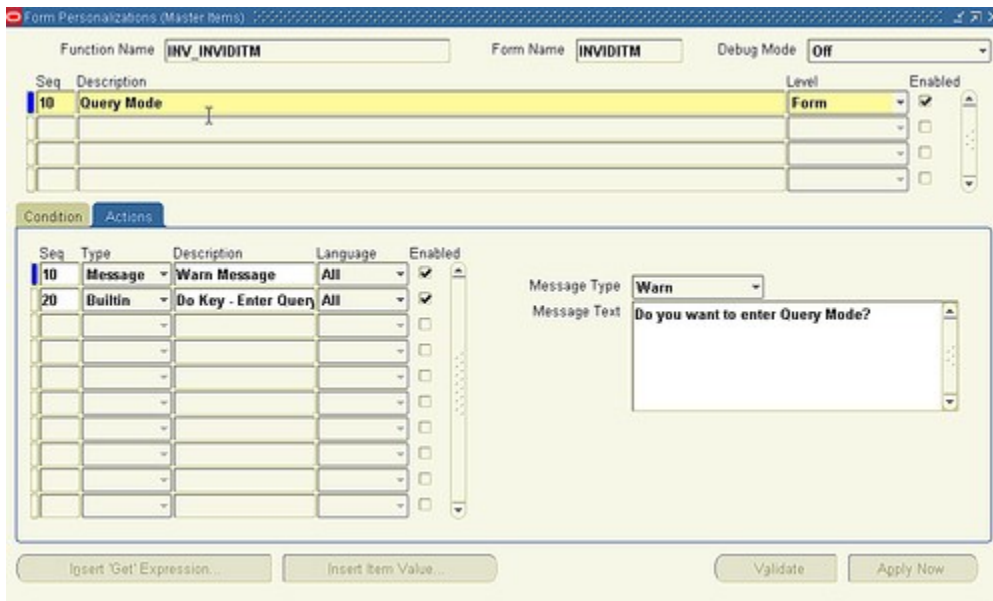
Form Personalizations (Master Items)

Function Name INV_INVIDITM

Form Name INVIDITM

Debug Mode Off

| Seq | Description | Level | Enabled |
|---|---|---|---|
| 10 | Query Mode | Form | ☑ |
| | | | ☐ |
| | | | ☐ |
| | | | ☐ |

Condition Actions

| Seq | Type | Description | Language | Enabled |
|---|---|---|---|---|
| 10 | Message | Warn Message | All | ☑ |
| 20 | Builtin | Do Key - Enter Query | All | ☑ |
| | | | | ☐ |
| | | | | ☐ |
| | | | | ☐ |
| | | | | ☐ |
| | | | | ☐ |
| | | | | ☐ |
| | | | | ☐ |

Message Type Warn

Message Text Do you want to enter Query Mode?

Insert 'Get' Expression... Insert Item Value... Validate Apply Now